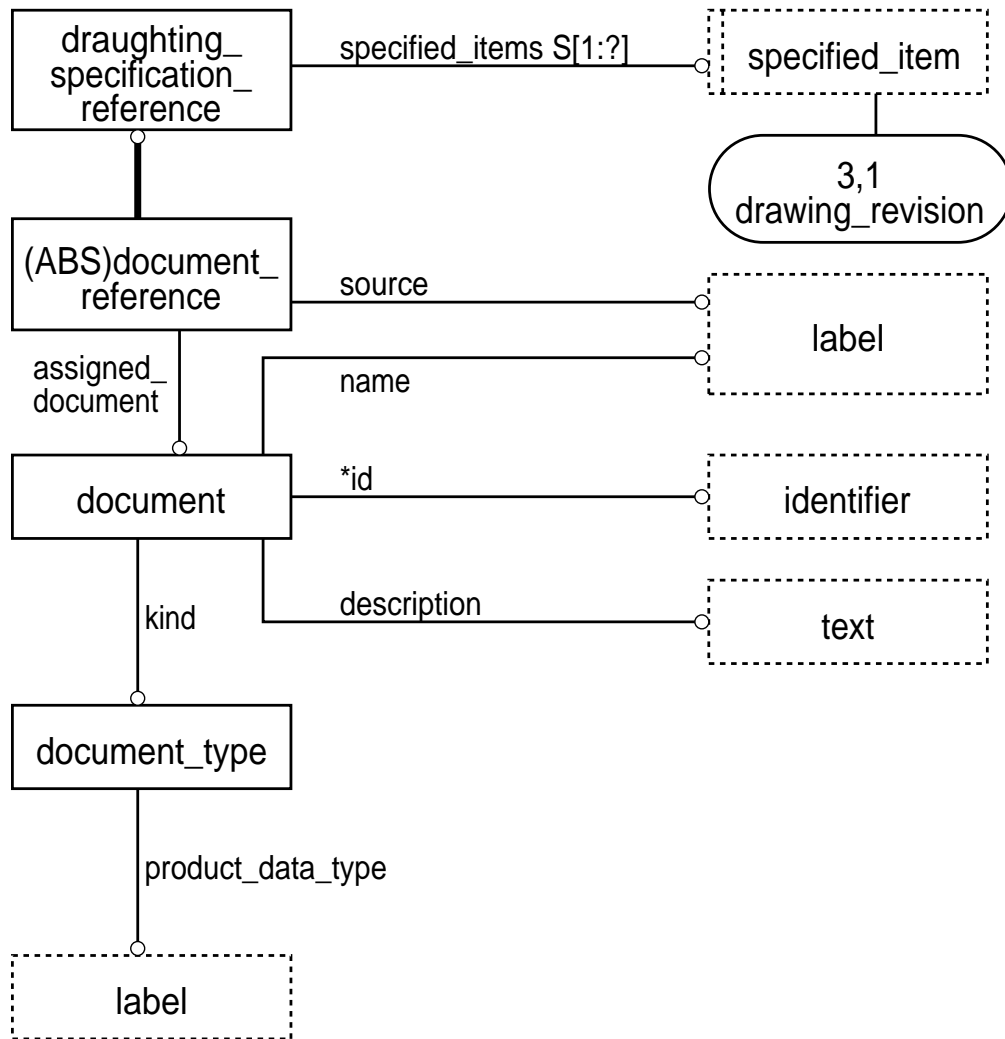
draughting_ specification_ reference

specified_items S[1:?]

specified_item

3,1 drawing_revision

(ABS)document_ reference

source

label

assigned_ document

name

document

*id

identifier

kind

description

text

document_type

product_data_type

label